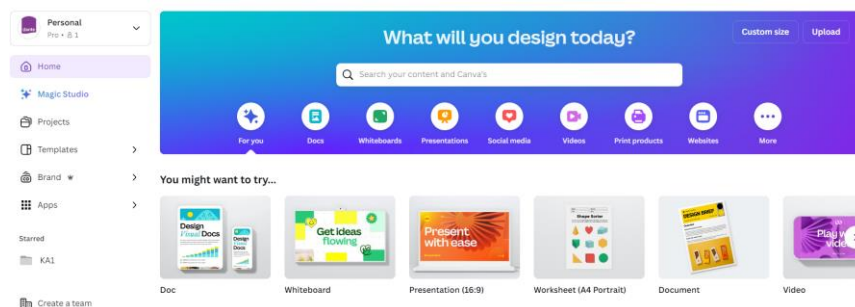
Personal
Pro • 1

Home
Magic Studio
Projects
Templates
Brand
Apps

Starred
KA1

Create a team

What will you design today?
Custom size
Upload

Search your content and Canva's

For you
Docs
Whiteboards
Presentations
Social media
Videos
Print products
Websites
More

You might want to try...

Design Visual Docs
Get ideas flowing
Present with ease
Shape Sorter
DESIGN BRIEF
Play wi video

Doc
Whiteboard
Presentation (16:9)
Worksheet (A4 Portrait)
Document
Video